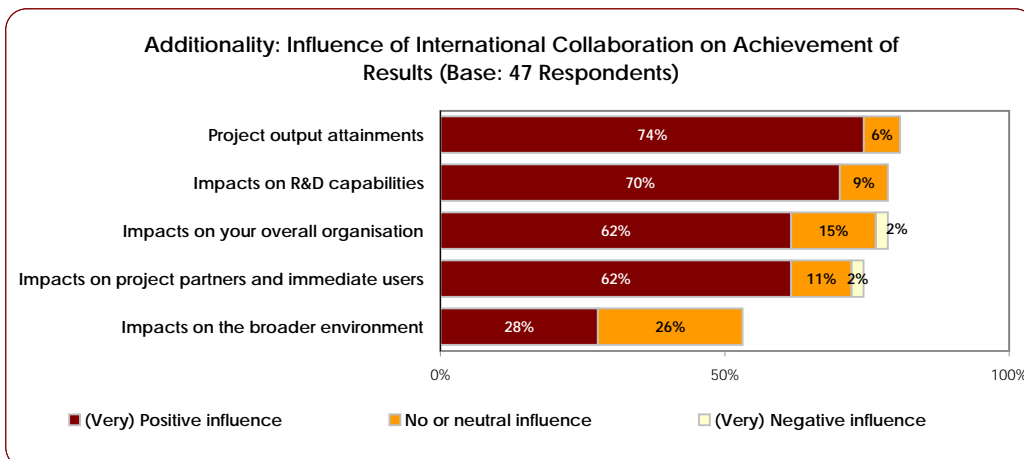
Additionality: Influence of International Collaboration on Achievement of Results (Base: 47 Respondents)

Project output attainments
74%
6%

Impacts on R&D capabilities
70%
9%

Impacts on your overall organisation
62%
15%
2%

Impacts on project partners and immediate users
62%
11%
2%

Impacts on the broader environment
28%
26%

0%
50%
100%

(Very) Positive influence
No or neutral influence
(Very) Negative influence